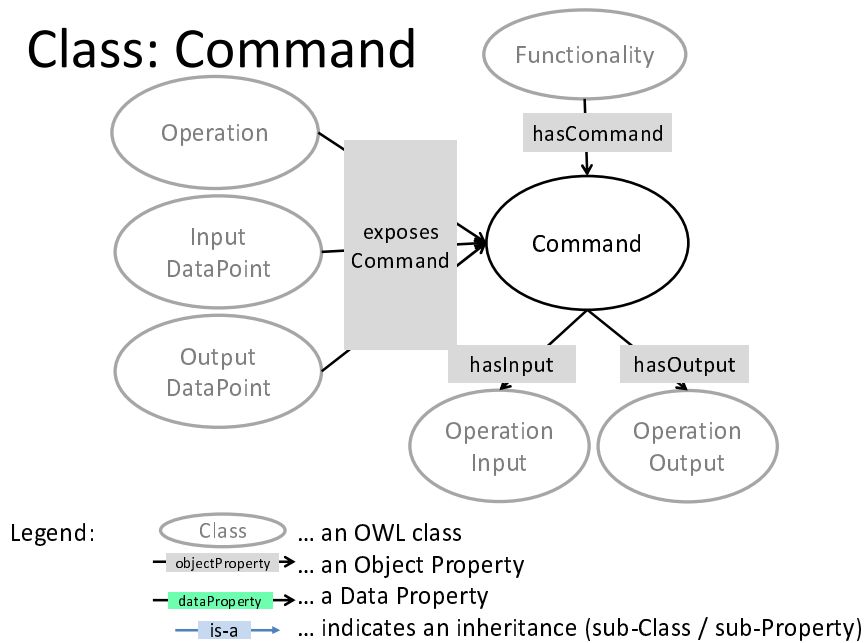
Class: Command

Functionality

hasCommand

Operation

Input DataPoint

Output DataPoint

exposes Command

Command

hasInput

hasOutput

Operation Input

Operation Output

Legend:

Class ... an OWL class

objectProperty ... an Object Property

dataProperty ... a Data Property

is-a ... indicates an inheritance (sub-Class / sub-Property)